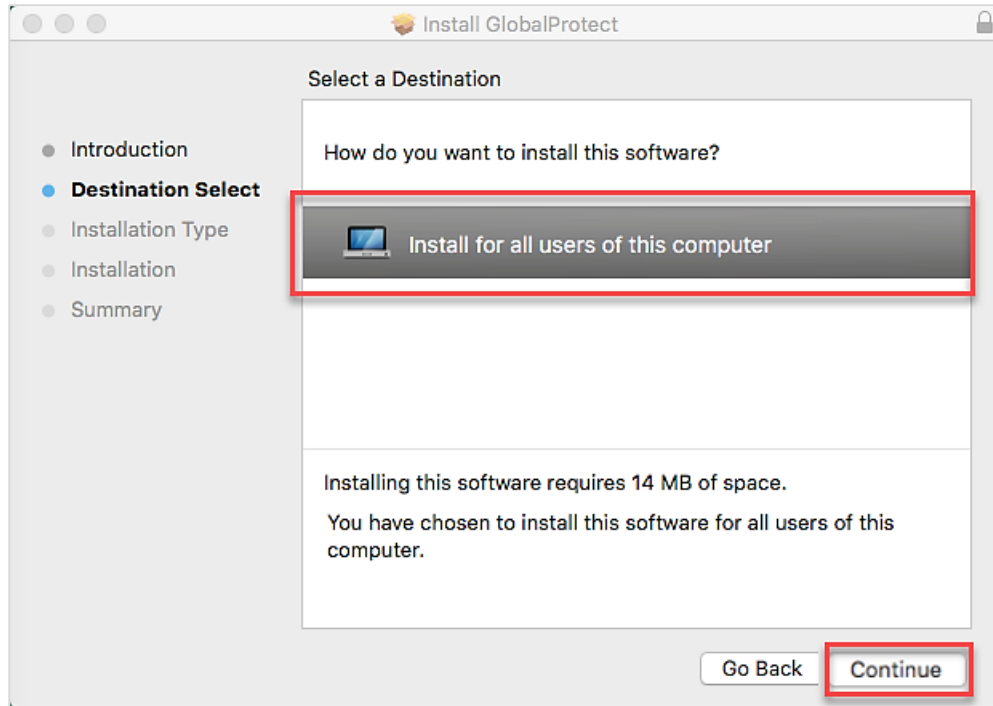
Install GlobalProtect

Select a Destination

Introduction
Destination Select
Installation Type
Installation
Summary

How do you want to install this software?

Install for all users of this computer

Installing this software requires 14 MB of space.

You have chosen to install this software for all users of this computer.

Go Back
Continue